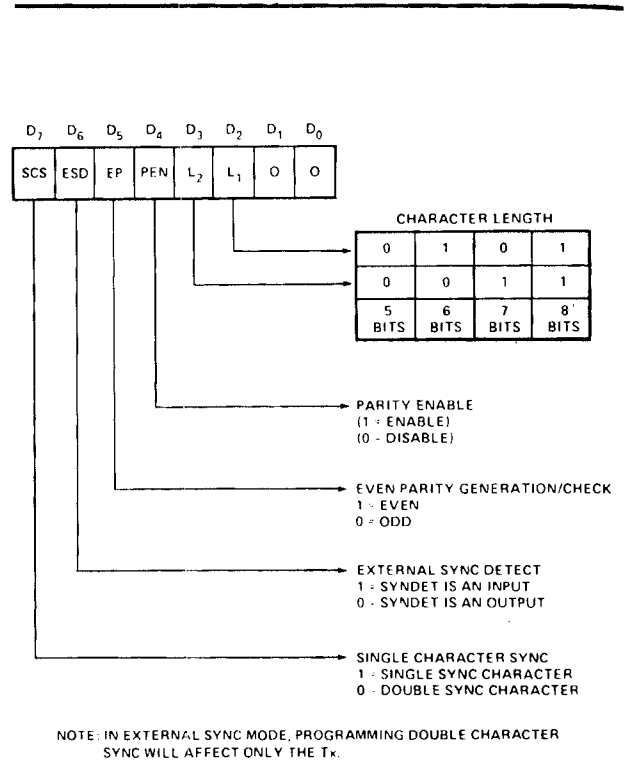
$D_7$ $D_6$ $D_5$ $D_4$ $D_3$ $D_2$ $D_1$ $D_0$

| SCS | ESD | EP | PEN | $L_2$ | $L_1$ | O | O |
|---|---|---|---|---|---|---|---|

CHARACTER LENGTH

| 0 | 1 | 0 | 1 |
|---|---|---|---|
| 0 | 0 | 1 | 1 |
| 5 BITS | 6 BITS | 7 BITS | 8 BITS |

PARITY ENABLE
(1 = ENABLE)
(0 - DISABLE)

EVEN PARITY GENERATION/CHECK
1 = EVEN
0 = ODD

EXTERNAL SYNC DETECT
1 = SYNDET IS AN INPUT
0 - SYNDET IS AN OUTPUT

SINGLE CHARACTER SYNC
1 - SINGLE SYNC CHARACTER
0 - DOUBLE SYNC CHARACTER

NOTE: IN EXTERNAL SYNC MODE, PROGRAMMING DOUBLE CHARACTER SYNC WILL AFFECT ONLY THE Tx.